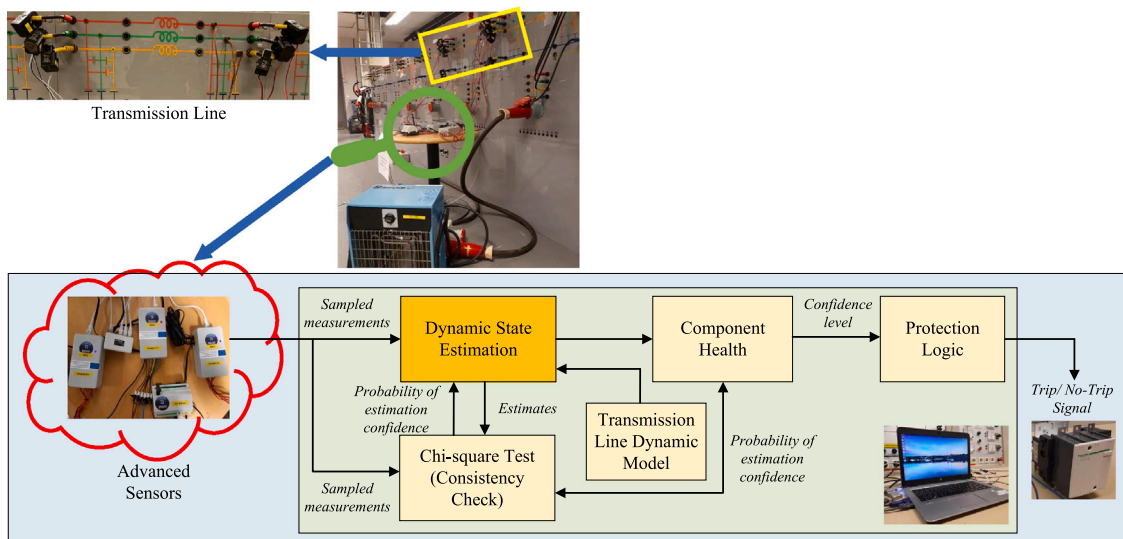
Transmission Line

Advanced Sensors

Sampled measurements

Dynamic State Estimation

Component Health

Confidence level

Protection Logic

Trip/ No-Trip Signal

Probability of estimation confidence

Estimates

Transmission Line Dynamic Model

Chi-square Test (Consistency Check)

Probability of estimation confidence

Sampled measurements